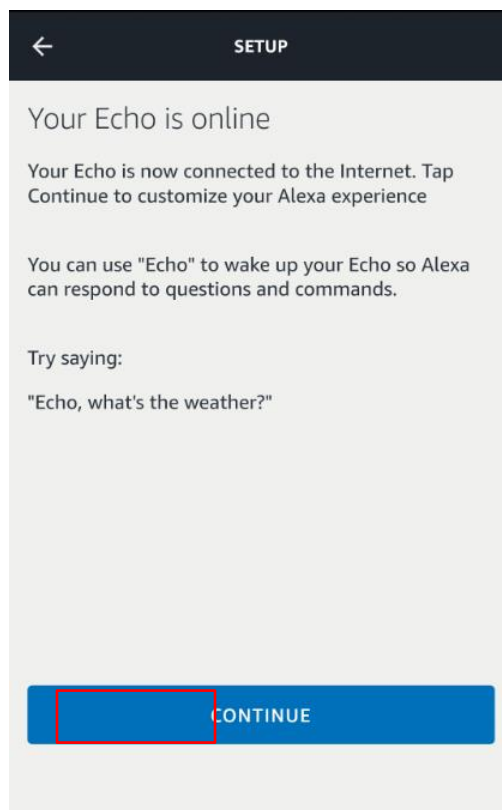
SETUP

Your Echo is online

Your Echo is now connected to the Internet. Tap Continue to customize your Alexa experience

You can use "Echo" to wake up your Echo so Alexa can respond to questions and commands.

Try saying:

"Echo, what's the weather?"

CONTINUE